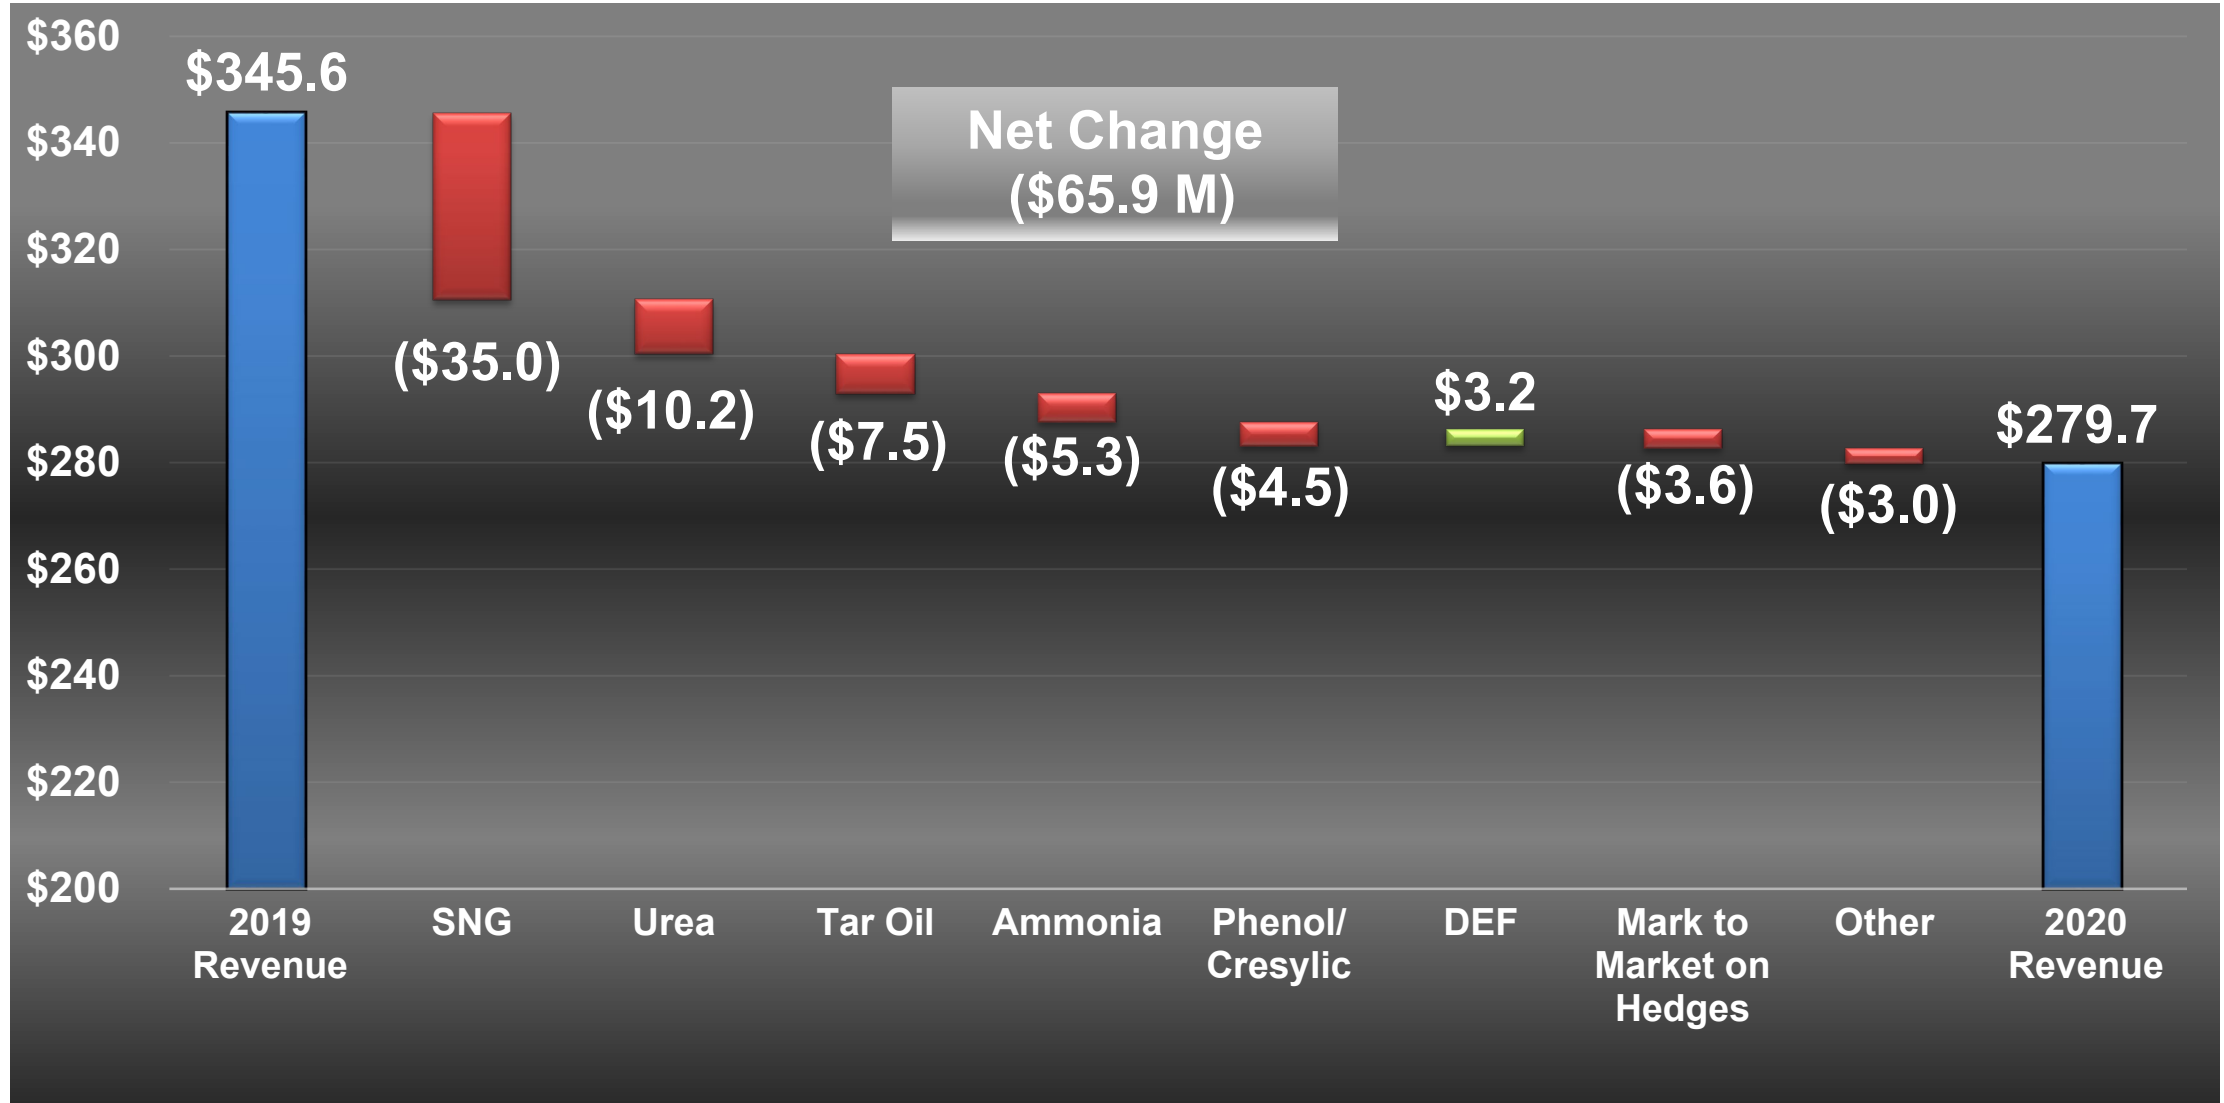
$360
$340
$320
$300
$280
$260
$240
$220
$200

$345.6

Net Change
($65.9 M)

($35.0)
($10.2)
($7.5)
($5.3)
($4.5)
$3.2
($3.6)
($3.0)
$279.7

2019 Revenue
SNG
Urea
Tar Oil
Ammonia
Phenol/ Cresylic
DEF
Mark to Market on Hedges
Other
2020 Revenue